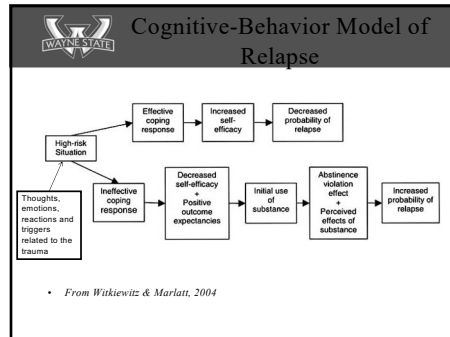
WAYNE STATE

Cognitive-Behavior Model of Relapse

High-risk Situation

Effective coping response

Increased self-efficacy

Decreased probability of relapse

Thoughts, emotions, reactions and triggers related to the trauma

Ineffective coping response

Decreased self-efficacy + Positive outcome expectancies

Initial use of substance

Abstinence violation effect + Perceived effects of substance

Increased probability of relapse

• From Witkiewitz & Marlatt, 2004